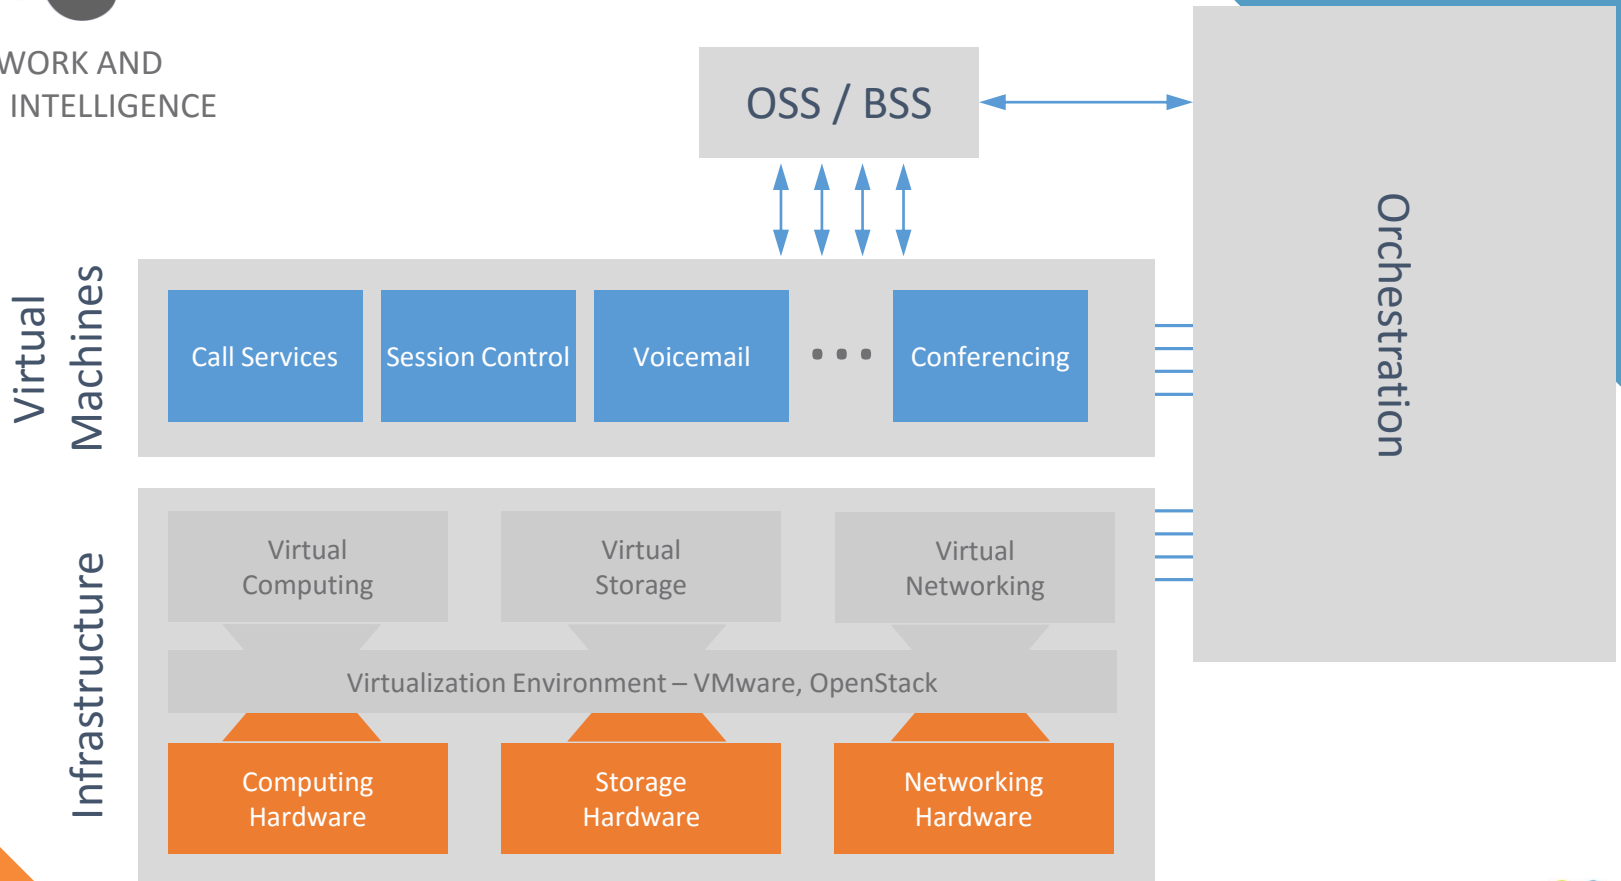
WORK AND
INTELLIGENCE

OSS / BSS

Orchestration

Virtual Machines

Call Services

Session Control

Voicemail

• • •

Conferencing

Infrastructure

Virtual Computing

Virtual Storage

Virtual Networking

Virtualization Environment – VMware, OpenStack

Computing Hardware

Storage Hardware

Networking Hardware